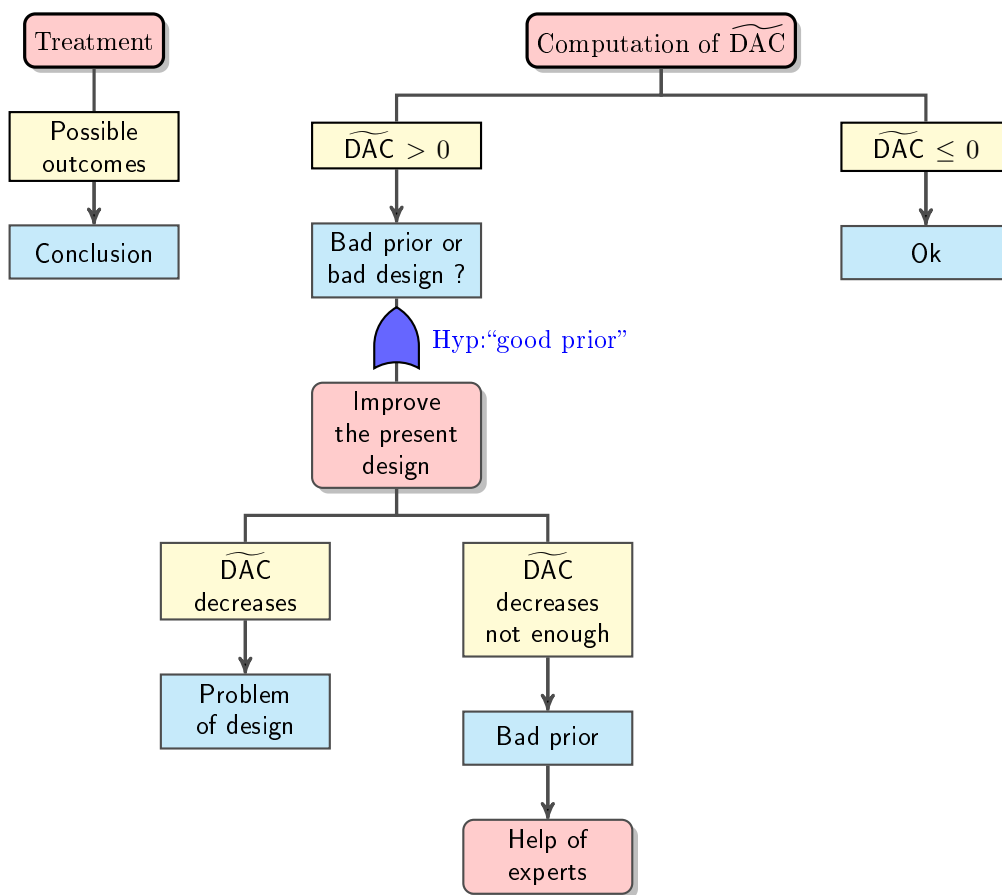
Treatment

Possible outcomes

Conclusion

Computation of $\widetilde{\mathrm{DAC}}$

$\widetilde{\mathrm{DAC}} > 0$

$\widetilde{\mathrm{DAC}} \leq 0$

Bad prior or bad design ?

Ok

Hyp:“good prior”

Improve the present design

$\widetilde{\mathrm{DAC}}$ decreases

$\widetilde{\mathrm{DAC}}$ decreases not enough

Problem of design

Bad prior

Help of experts